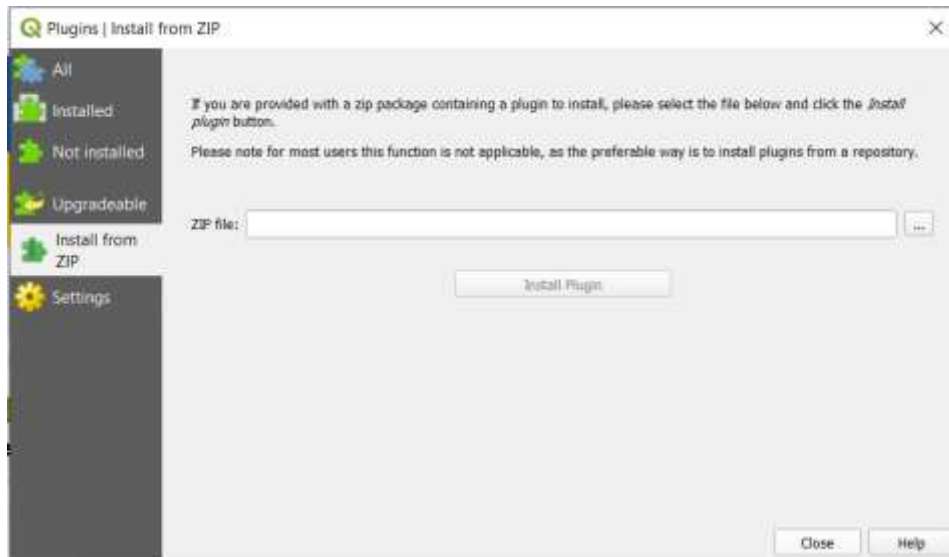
Plugins | Install from ZIP

×

All

Installed

Not installed

Upgradeable

Install from ZIP

Settings

If you are provided with a zip package containing a plugin to install, please select the file below and click the *Install plugin* button.

Please note for most users this function is not applicable, as the preferable way is to install plugins from a repository.

ZIP file:

...

Install Plugin

Close

Help